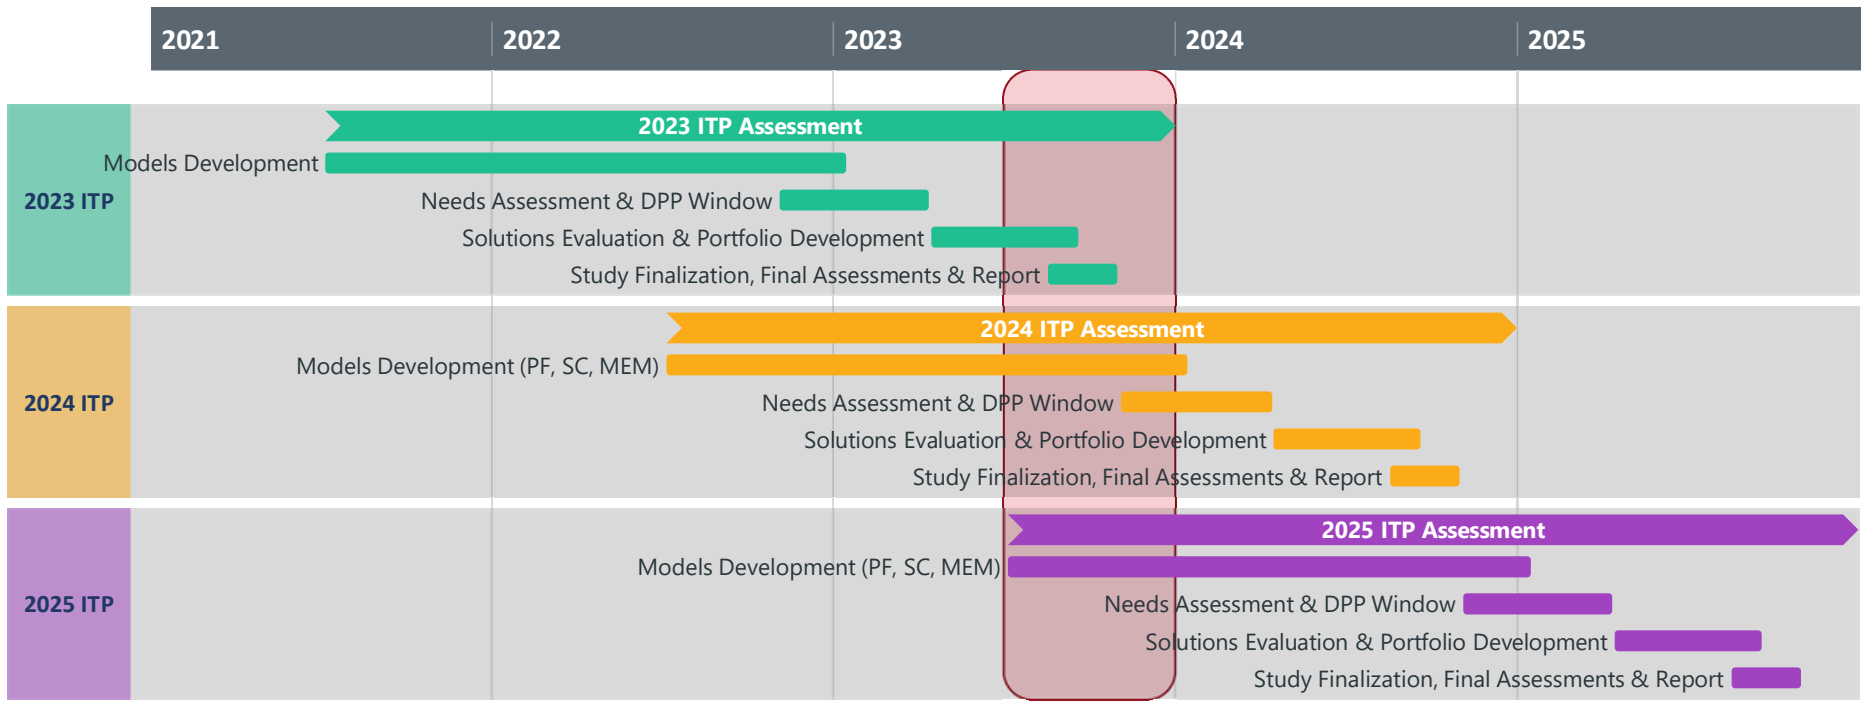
2021 2022 2023 2024 2025

2023 ITP

2023 ITP Assessment
Models Development
Needs Assessment & DPP Window
Solutions Evaluation & Portfolio Development
Study Finalization, Final Assessments & Report

2024 ITP

2024 ITP Assessment
Models Development (PF, SC, MEM)
Needs Assessment & DPP Window
Solutions Evaluation & Portfolio Development
Study Finalization, Final Assessments & Report

2025 ITP

2025 ITP Assessment
Models Development (PF, SC, MEM)
Needs Assessment & DPP Window
Solutions Evaluation & Portfolio Development
Study Finalization, Final Assessments & Report